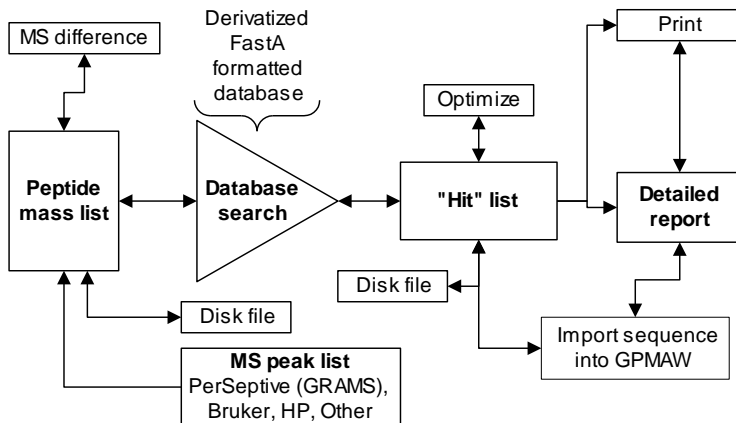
MS difference

Derivatized FastA formatted database

Print

Optimize

Peptide mass list

Database search

"Hit" list

Detailed report

Disk file

Disk file

Import sequence into GPMAW

MS peak list
PerSeptive (GRAMS), Bruker, HP, Other